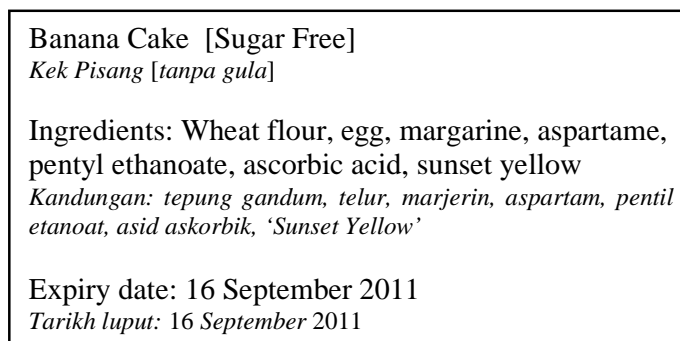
Banana Cake [Sugar Free]
*Kek Pisang* [*tanpa gula*]

Ingredients: Wheat flour, egg, margarine, aspartame, pentyl ethanoate, ascorbic acid, sunset yellow
*Kandungan: tepung gandum, telur, marjerin, aspartam, pentil etanoat, asid askorbik, 'Sunset Yellow'*

Expiry date: 16 September 2011
*Tarikh luput:* 16 *September* 2011